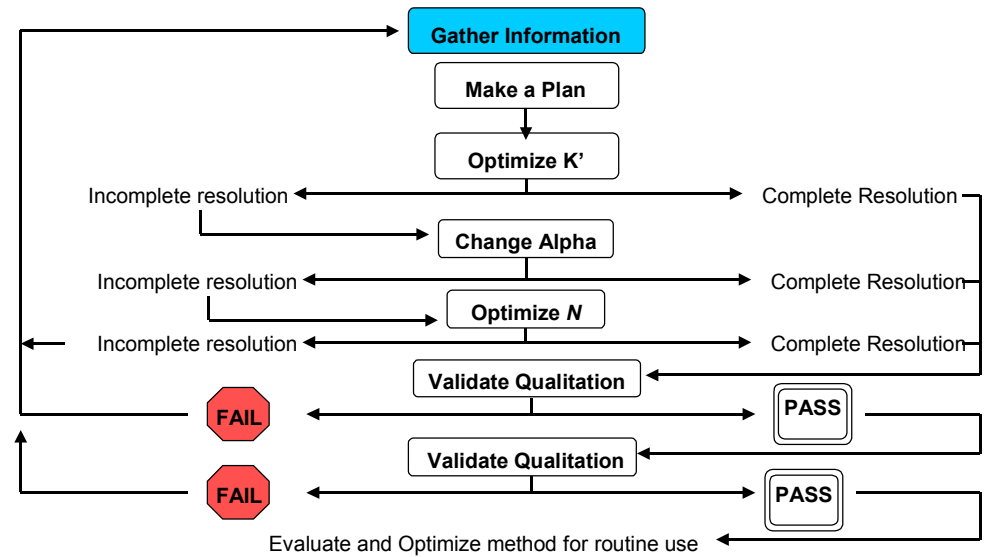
Gather Information

Make a Plan

Optimize K’

Incomplete resolution

Complete Resolution

Change Alpha

Incomplete resolution

Complete Resolution

Optimize *N*

Incomplete resolution

Complete Resolution

Validate Qualitation

FAIL

PASS

Validate Qualitation

FAIL

PASS

Evaluate and Optimize method for routine use